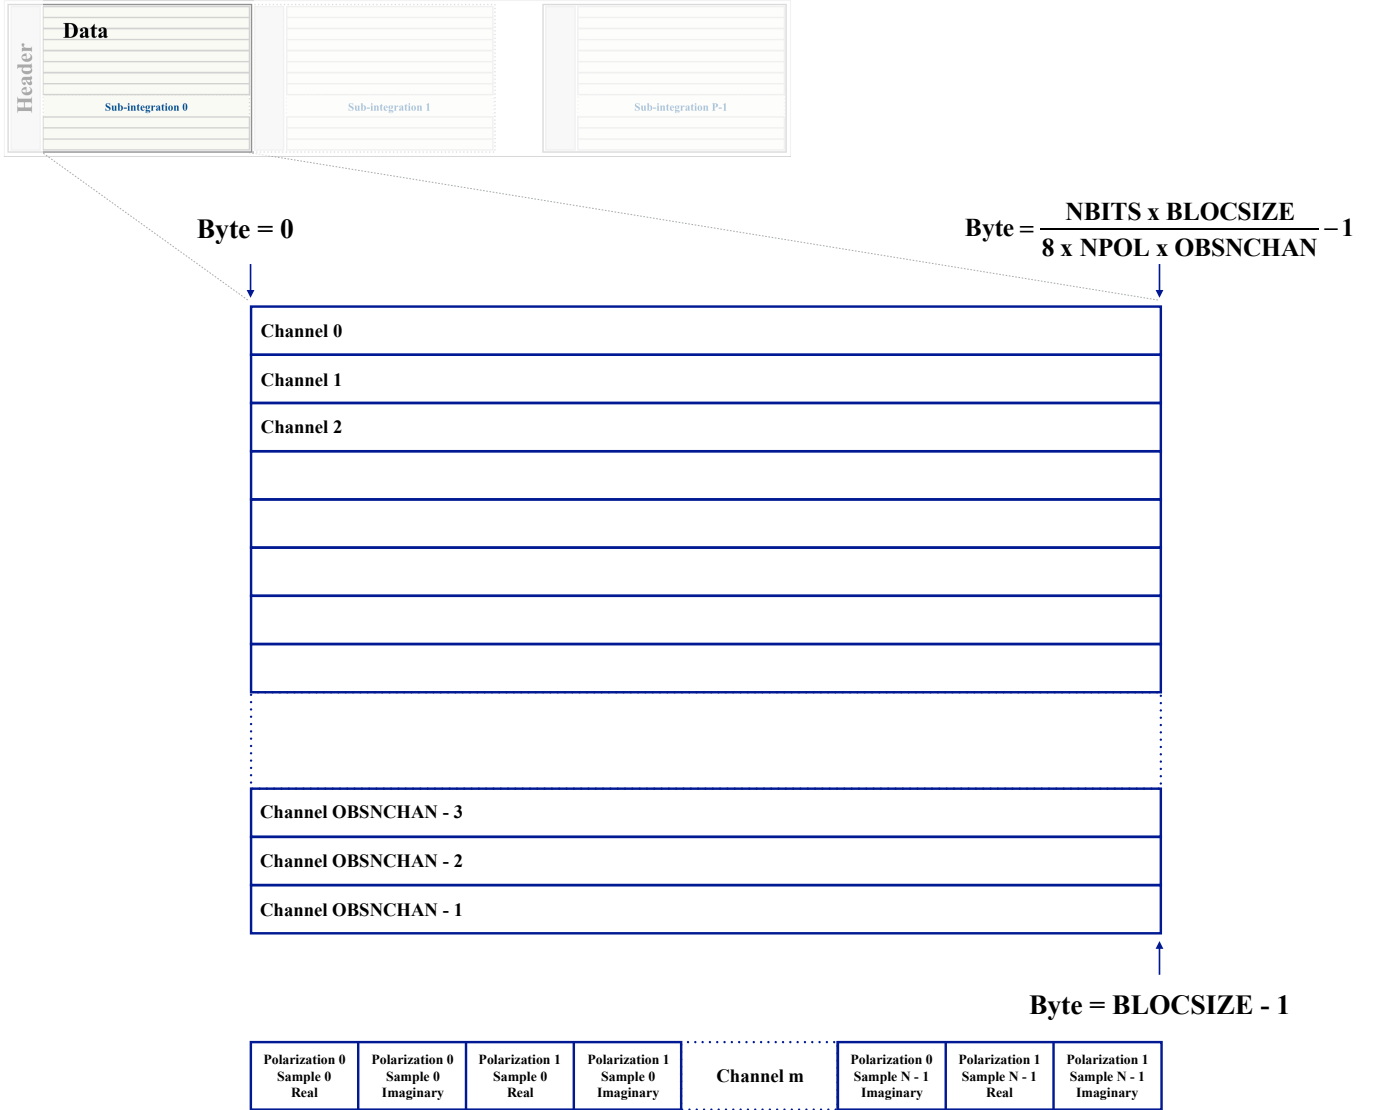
Header

Data

Sub-integration 0

Sub-integration 1

Sub-integration P-1

Byte = 0

Byte = $\frac{\text{NBITS x BLOCSIZE}}{\text{8 x NPOL x OBSNCHAN}} - 1$

Channel 0

Channel 1

Channel 2

Channel OBSNCHAN - 3

Channel OBSNCHAN - 2

Channel OBSNCHAN - 1

Byte = BLOCSIZE - 1

| Polarization 0 Sample 0 Real | Polarization 0 Sample 0 Imaginary | Polarization 1 Sample 0 Real | Polarization 1 Sample 0 Imaginary | Channel m | Polarization 0 Sample N - 1 Imaginary | Polarization 1 Sample N - 1 Real | Polarization 1 Sample N - 1 Imaginary |
|---|---|---|---|---|---|---|---|